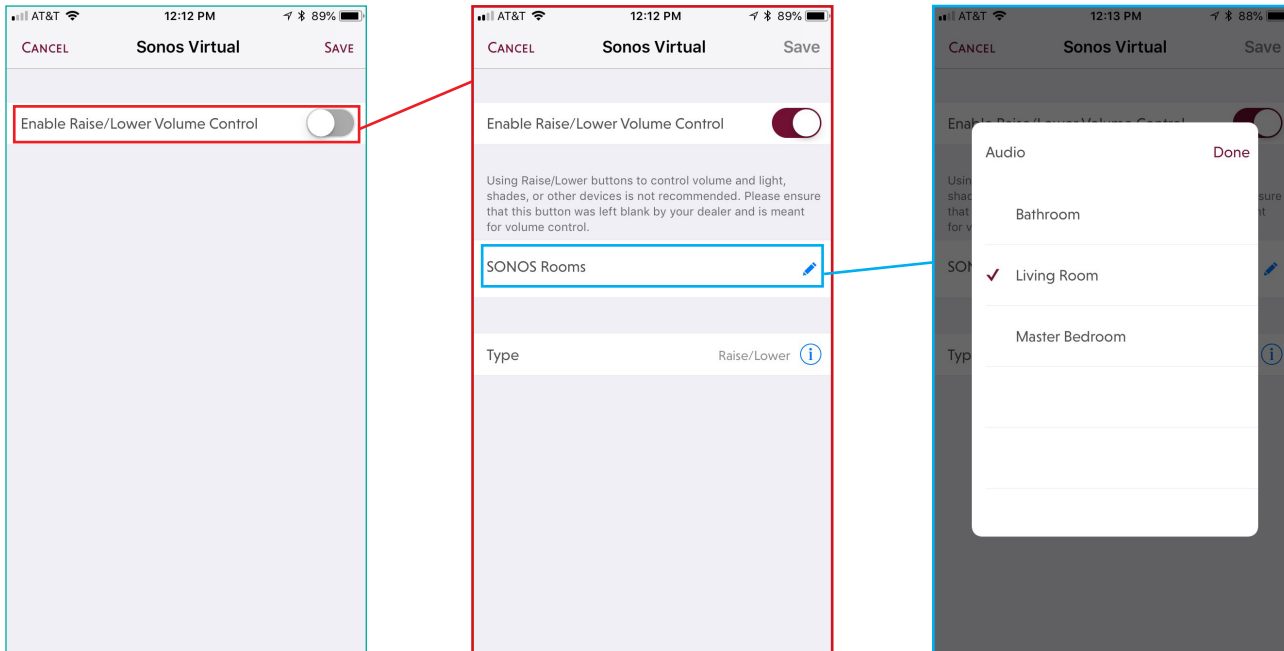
AT&T 12:12 PM 89%

CANCEL Sonos Virtual SAVE

Enable Raise/Lower Volume Control

AT&T 12:12 PM 89%

CANCEL Sonos Virtual Save

Enable Raise/Lower Volume Control

Using Raise/Lower buttons to control volume and light, shades, or other devices is not recommended. Please ensure that this button was left blank by your dealer and is meant for volume control.

SONOS Rooms

Type Raise/Lower

AT&T 12:13 PM 88%

CANCEL Sonos Virtual Save

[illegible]

Audio Done

Bathroom

Living Room

Master Bedroom